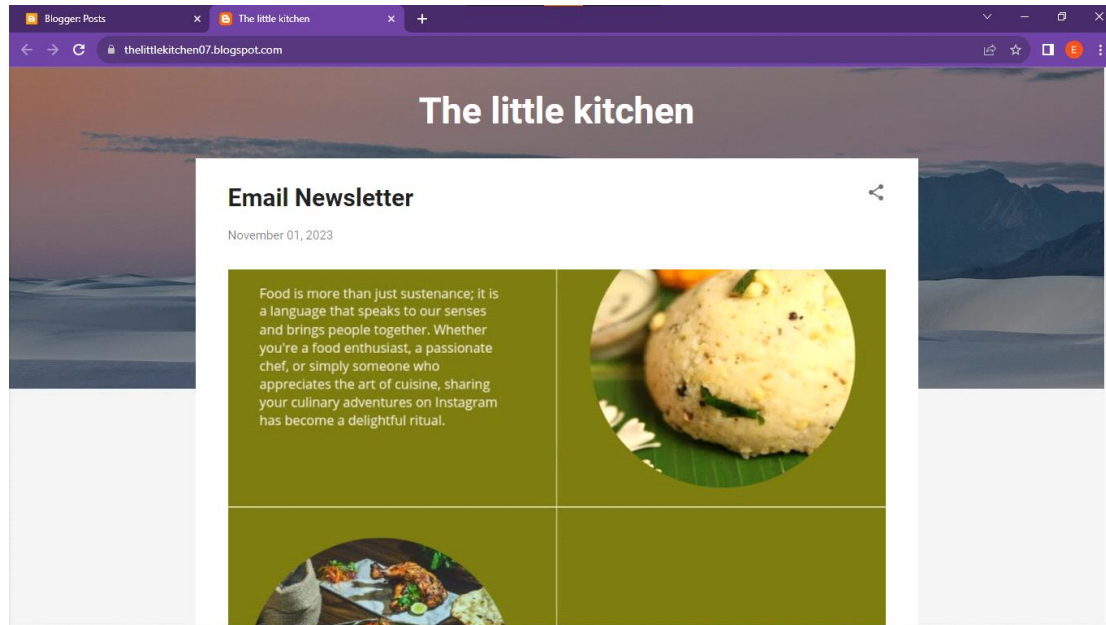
Blogger: Posts
The little kitchen
thelittlekitchen07.blogspot.com
E

The little kitchen

Email Newsletter

November 01, 2023

Food is more than just sustenance; it is a language that speaks to our senses and brings people together. Whether you're a food enthusiast, a passionate chef, or simply someone who appreciates the art of cuisine, sharing your culinary adventures on Instagram has become a delightful ritual.